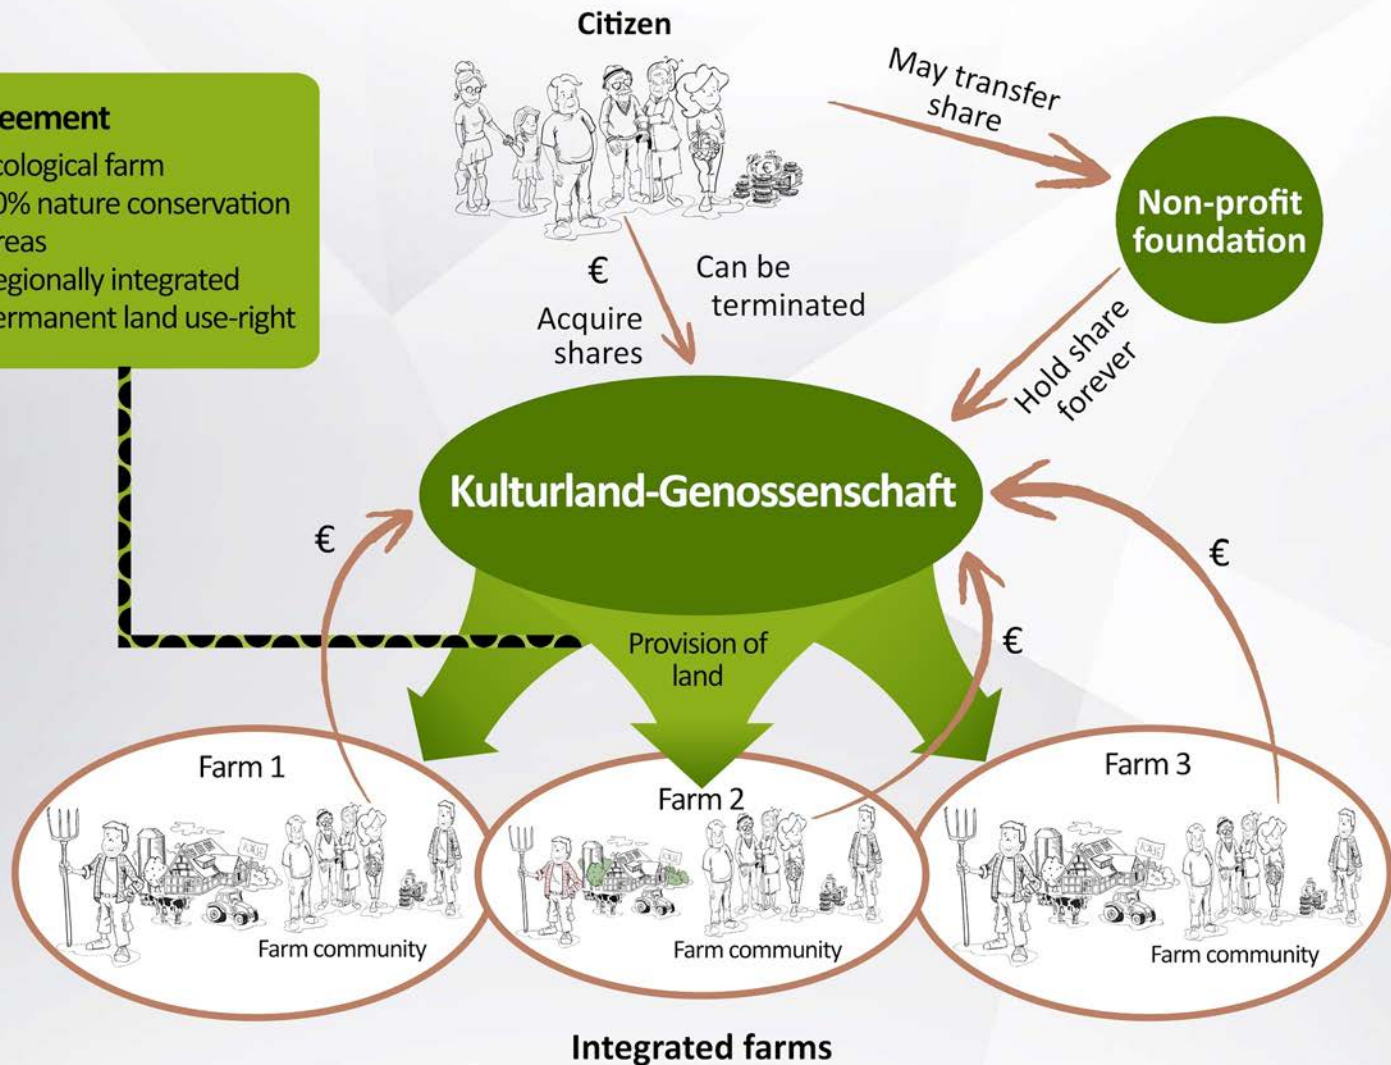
eement
cological farm
0% nature conservation reas
egionally integrated
ermanent land use-right

Citizen

May transfer share

Non-profit foundation

€

Acquire shares

Can be terminated

Hold share forever

Kulturland-Genossenschaft

€

€

€

Provision of land

Farm 1

Farm community

Farm 2

Farm community

Farm 3

Farm community

Integrated farms